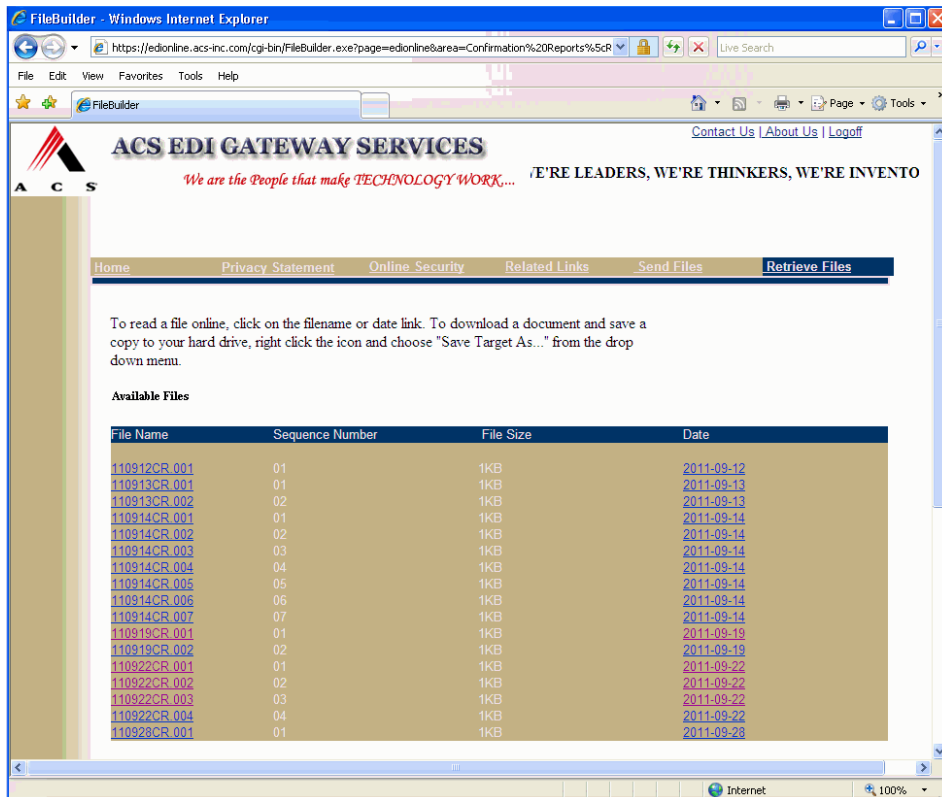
FileBuilder - Windows Internet Explorer

https://edionline.acs-inc.com/cgi-bin/FileBuilder.exe?page=edionline&area=Confirmation%20Reports%5cR

Live Search

File Edit View Favorites Tools Help

FileBuilder

Page Tools

Contact Us | About Us | Logoff

A C S

ACS EDI GATEWAY SERVICES

We are the People that make TECHNOLOGY WORK....

'E'RE LEADERS, WE'RE THINKERS, WE'RE INVENTO

Home Privacy Statement Online Security Related Links Send Files Retrieve Files

To read a file online, click on the filename or date link. To download a document and save a copy to your hard drive, right click the icon and choose "Save Target As..." from the drop down menu.

Available Files

| File Name | Sequence Number | File Size | Date |
|---|---|---|---|
| 110912CR.001 | 01 | 1KB | 2011-09-12 |
| 110913CR.001 | 01 | 1KB | 2011-09-13 |
| 110913CR.002 | 02 | 1KB | 2011-09-13 |
| 110914CR.001 | 01 | 1KB | 2011-09-14 |
| 110914CR.002 | 02 | 1KB | 2011-09-14 |
| 110914CR.003 | 03 | 1KB | 2011-09-14 |
| 110914CR.004 | 04 | 1KB | 2011-09-14 |
| 110914CR.005 | 05 | 1KB | 2011-09-14 |
| 110914CR.006 | 06 | 1KB | 2011-09-14 |
| 110914CR.007 | 07 | 1KB | 2011-09-14 |
| 110919CR.001 | 01 | 1KB | 2011-09-19 |
| 110919CR.002 | 02 | 1KB | 2011-09-19 |
| 110922CR.001 | 01 | 1KB | 2011-09-22 |
| 110922CR.002 | 02 | 1KB | 2011-09-22 |
| 110922CR.003 | 03 | 1KB | 2011-09-22 |
| 110922CR.004 | 04 | 1KB | 2011-09-22 |
| 110928CR.001 | 01 | 1KB | 2011-09-28 |

Internet 100%